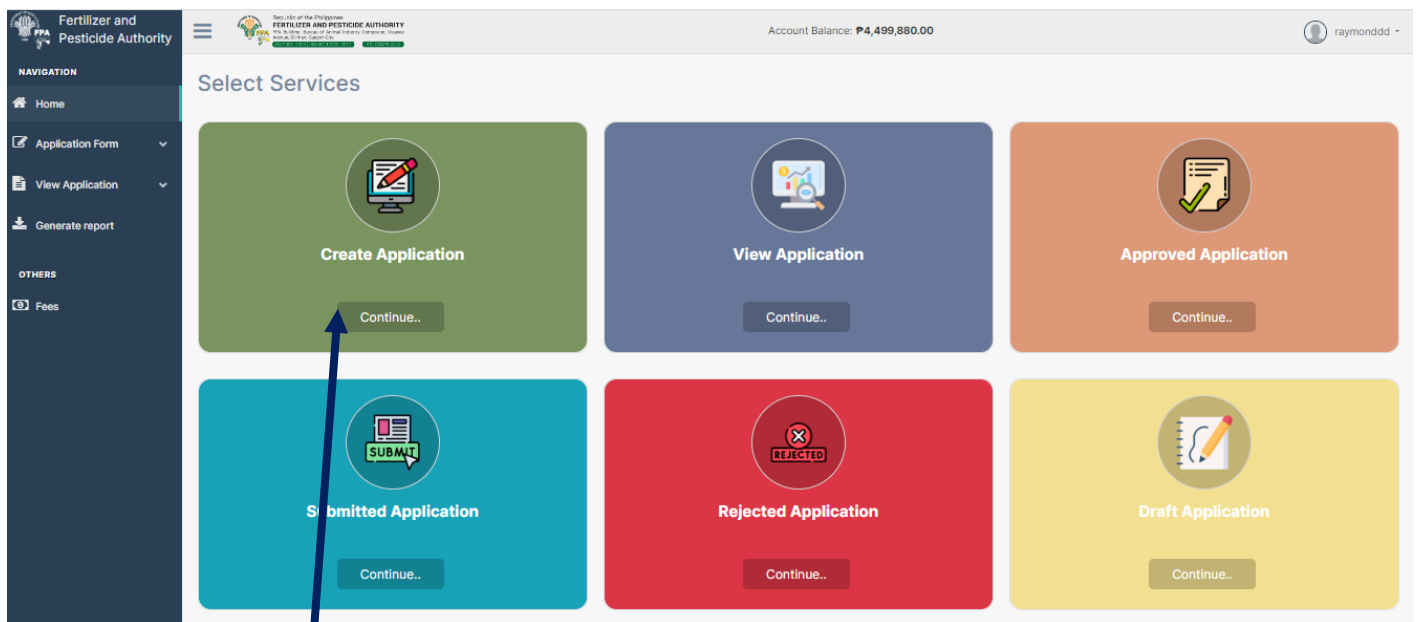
FPA Fertilizer and Pesticide Authority

NAVIGATION

Home

Application Form

View Application

Generate report

OTHERS

Fees

Republic of the Philippines
FERTILIZER AND PESTICIDE AUTHORITY
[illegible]

Account Balance: ₱4,499,880.00

raymonddd

Select Services

Create Application

Continue..

View Application

Continue..

Approved Application

Continue..

SUBMIT

Submitted Application

Continue..

REJECTED

Rejected Application

Continue..

Draft Application

Continue..